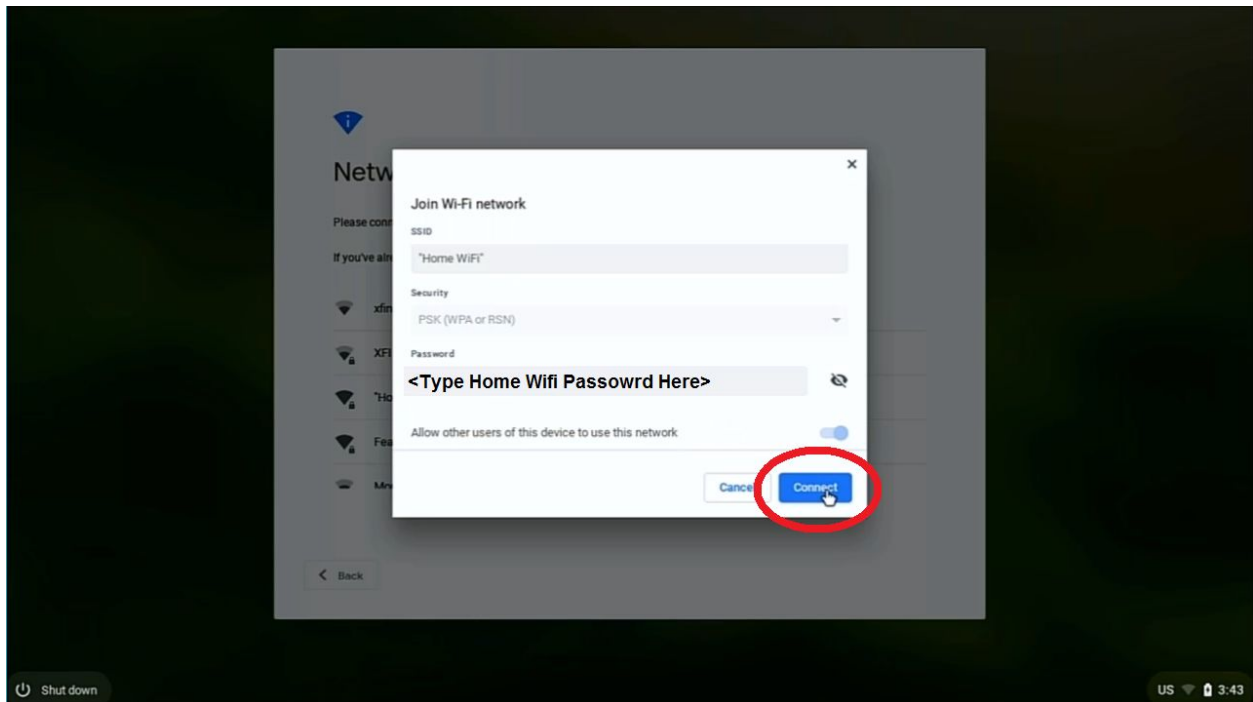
Netw

Please conn

If you've alr

xfin

XFI

"Ho

Fea

Mo

Join Wi-Fi network

SSID

"Home WiFi"

Security

PSK (WPA or RSN)

Password

<Type Home Wifi Passowrd Here>

Allow other users of this device to use this network

Cance

Connect

Back

Shut down

US 3:43